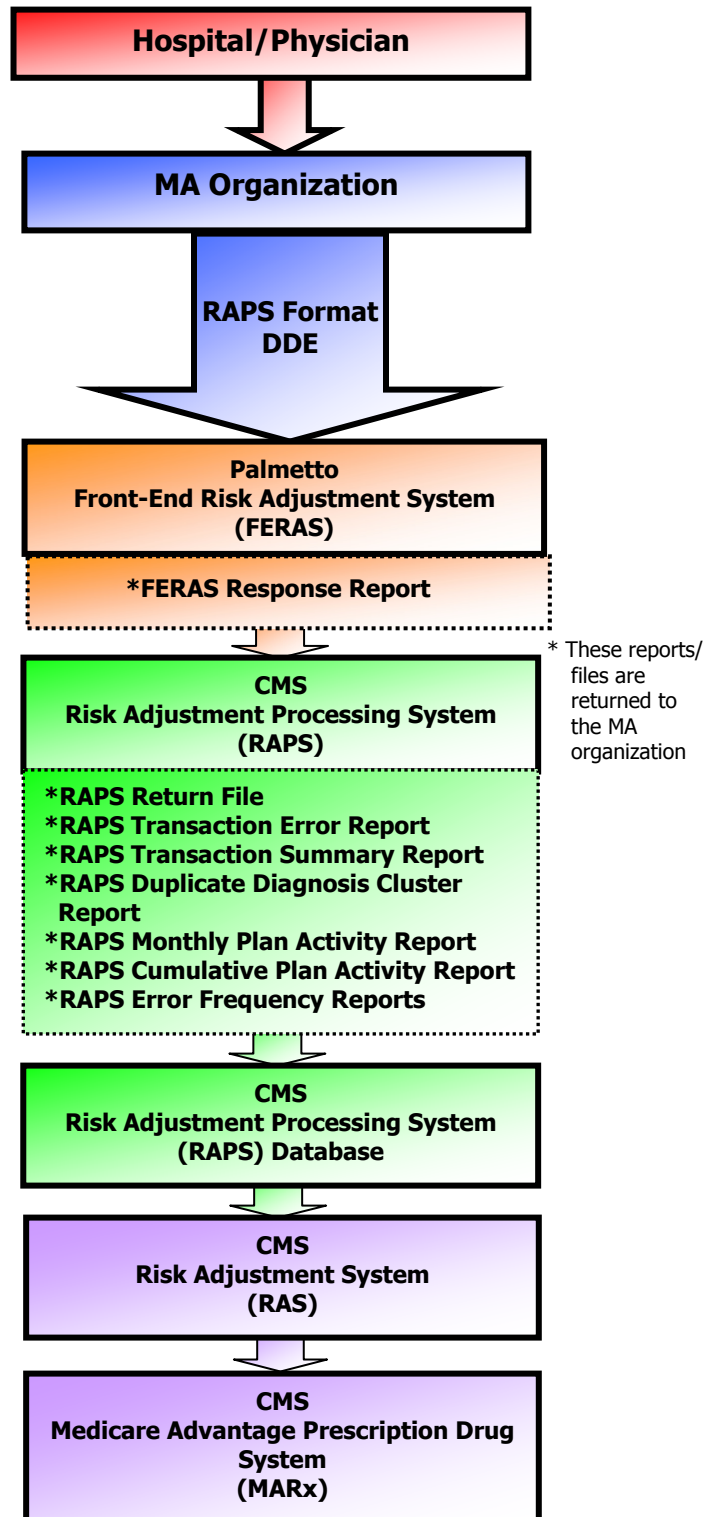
Hospital/Physician

MA Organization

RAPS Format
DDE

Palmetto
Front-End Risk Adjustment System
(FERAS)

*FERAS Response Report

* These reports/ files are returned to the MA organization

CMS
Risk Adjustment Processing System
(RAPS)

*RAPS Return File
*RAPS Transaction Error Report
*RAPS Transaction Summary Report
*RAPS Duplicate Diagnosis Cluster Report
*RAPS Monthly Plan Activity Report
*RAPS Cumulative Plan Activity Report
*RAPS Error Frequency Reports

CMS
Risk Adjustment Processing System
(RAPS) Database

CMS
Risk Adjustment System
(RAS)

CMS
Medicare Advantage Prescription Drug
System
(MARx)